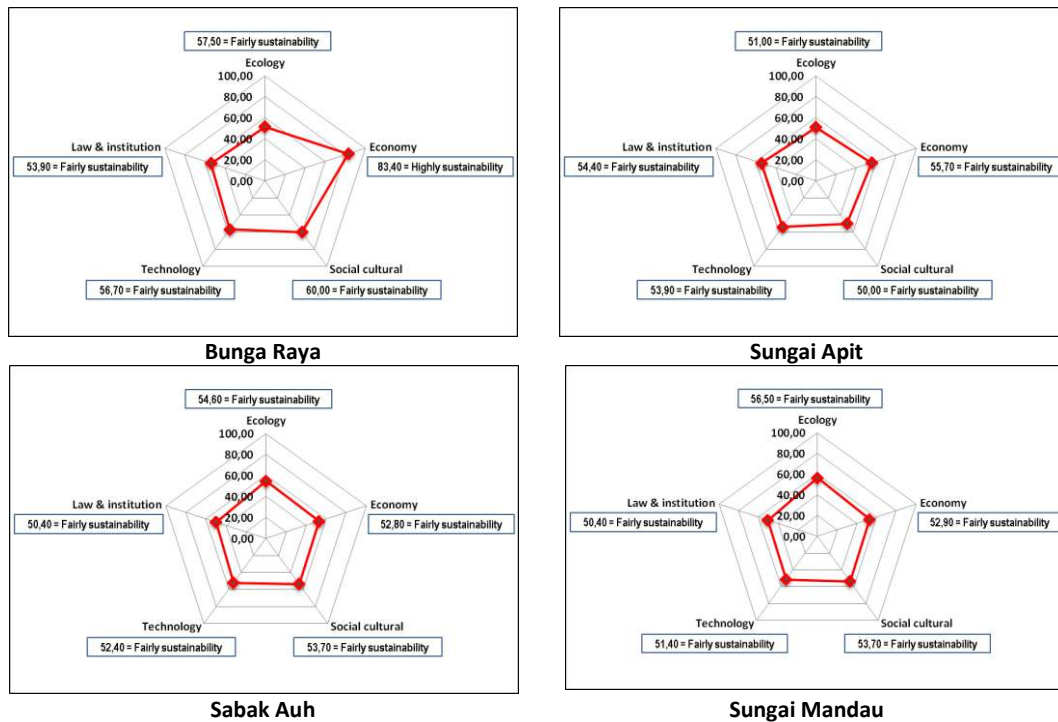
57,50 = Fairly sustainability
Ecology
100,00
80,00
60,00
40,00
20,00
0,00
Economy
83,40 = Highly sustainability
Law & institution
53,90 = Fairly sustainability
Technology
56,70 = Fairly sustainability
Social cultural
60,00 = Fairly sustainability

Bunga Raya

51,00 = Fairly sustainability
Ecology
100,00
80,00
60,00
40,00
20,00
0,00
Law & institution
54,40 = Fairly sustainability
Economy
55,70 = Fairly sustainability
Technology
53,90 = Fairly sustainability
Social cultural
50,00 = Fairly sustainability

Sungai Apit

54,60 = Fairly sustainability
Ecology
100,00
80,00
60,00
40,00
20,00
0,00
Law & institution
50,40 = Fairly sustainability
Economy
52,80 = Fairly sustainability
Technology
52,40 = Fairly sustainability
Social cultural
53,70 = Fairly sustainability

Sabak Auh

56,50 = Fairly sustainability
Ecology
100,00
80,00
60,00
40,00
20,00
0,00
Law & institution
50,40 = Fairly sustainability
Economy
52,90 = Fairly sustainability
Technology
51,40 = Fairly sustainability
Social cultural
53,70 = Fairly sustainability

Sungai Mandau